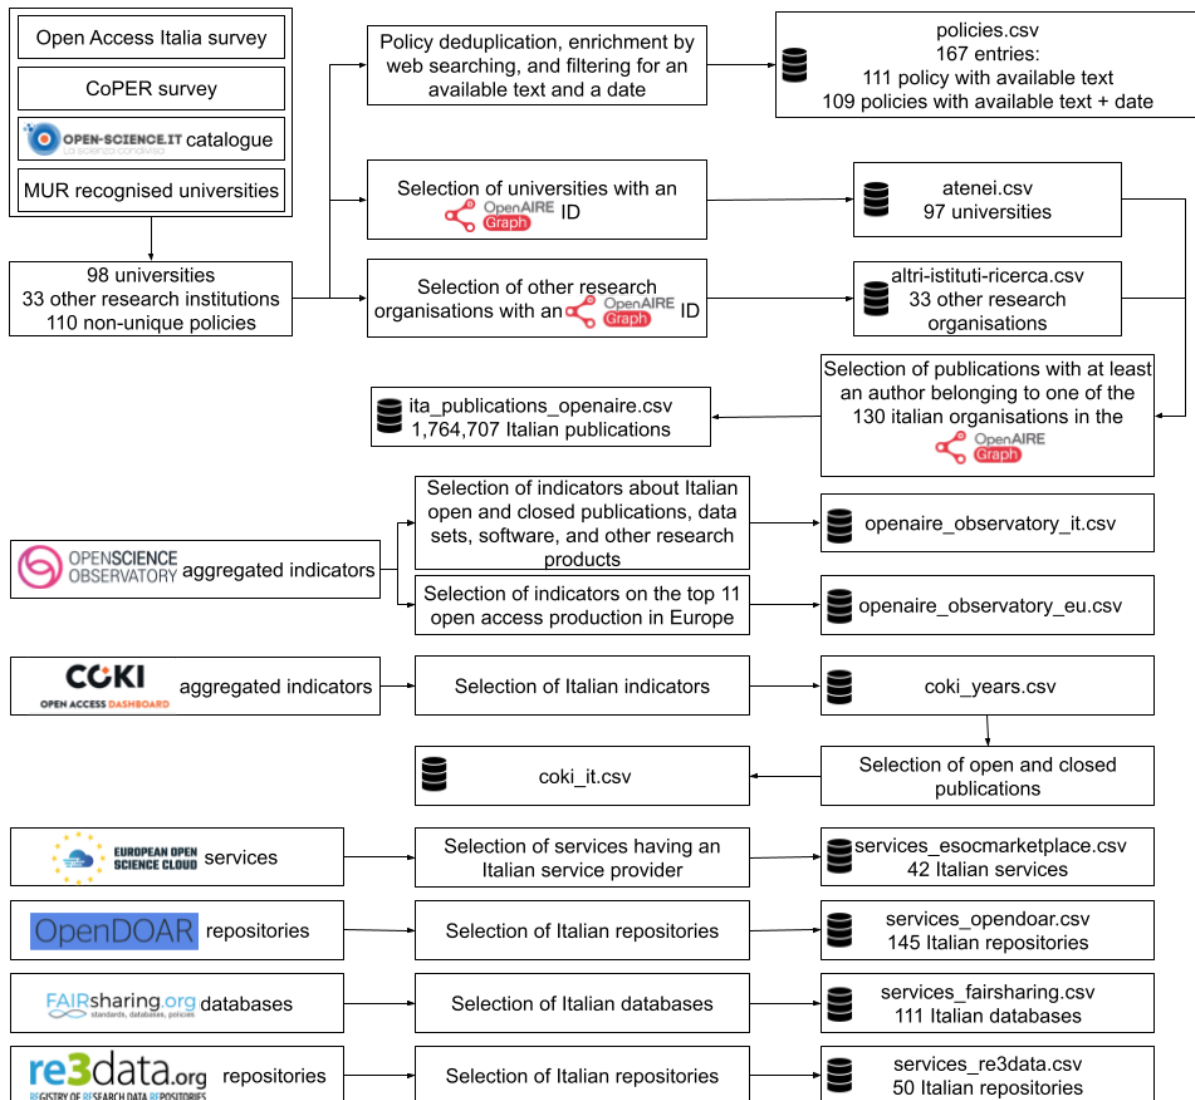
Open Access Italia survey

CoPER survey

OPEN-SCIENCE.IT La scienza condivisa catalogue

MUR recognised universities

98 universities
33 other research institutions
110 non-unique policies

Policy deduplication, enrichment by web searching, and filtering for an available text and a date

policies.csv
167 entries:
111 policy with available text
109 policies with available text + date

Selection of universities with an OpenAIRE Graph ID

atenei.csv
97 universities

Selection of other research organisations with an OpenAIRE Graph ID

altri-istituti-ricerca.csv
33 other research organisations

Selection of publications with at least an author belonging to one of the 130 italian organisations in the OpenAIRE Graph

ita_publications_openaire.csv
1,764,707 Italian publications

OPENSCIENCE OBSERVATORY aggregated indicators

Selection of indicators about Italian open and closed publications, data sets, software, and other research products

openaire_observatory_it.csv

Selection of indicators on the top 11 open access production in Europe

openaire_observatory_eu.csv

COKI OPEN ACCESS DASHBOARD aggregated indicators

Selection of Italian indicators

coki_years.csv

Selection of open and closed publications

coki_it.csv

EUROPEAN OPEN SCIENCE CLOUD services

Selection of services having an Italian service provider

services_esocmarketplace.csv
42 Italian services

OpenDOAR repositories

Selection of Italian repositories

services_opendoar.csv
145 Italian repositories

FAIRsharing.org standards, databases, policies databases

Selection of Italian databases

services_fairsharing.csv
111 Italian databases

re3data.org REGISTRY OF RESEARCH DATA REPOSITORIES repositories

Selection of Italian repositories

services_re3data.csv
50 Italian repositories